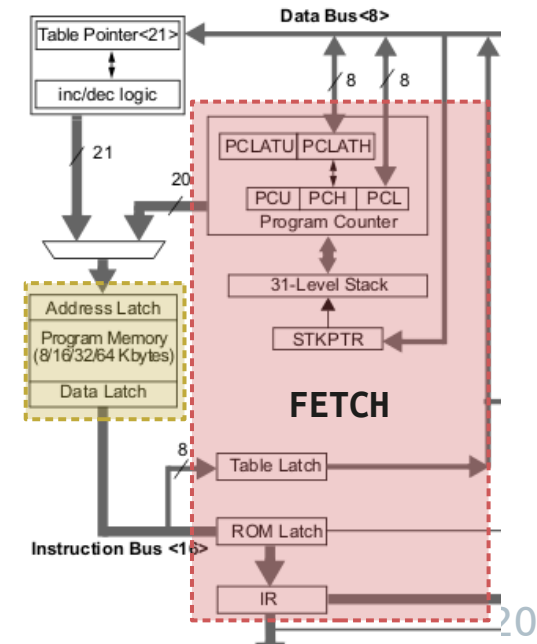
Data Bus<8>

Table Pointer<21>

inc/dec logic

21

8

8

PCLATU PCLATH

PCU PCH PCL

Program Counter

20

31-Level Stack

STKPTR

Address Latch

Program Memory (8/16/32/64 Kbytes)

Data Latch

FETCH

8

Table Latch

ROM Latch

Instruction Bus <16>

IR

20